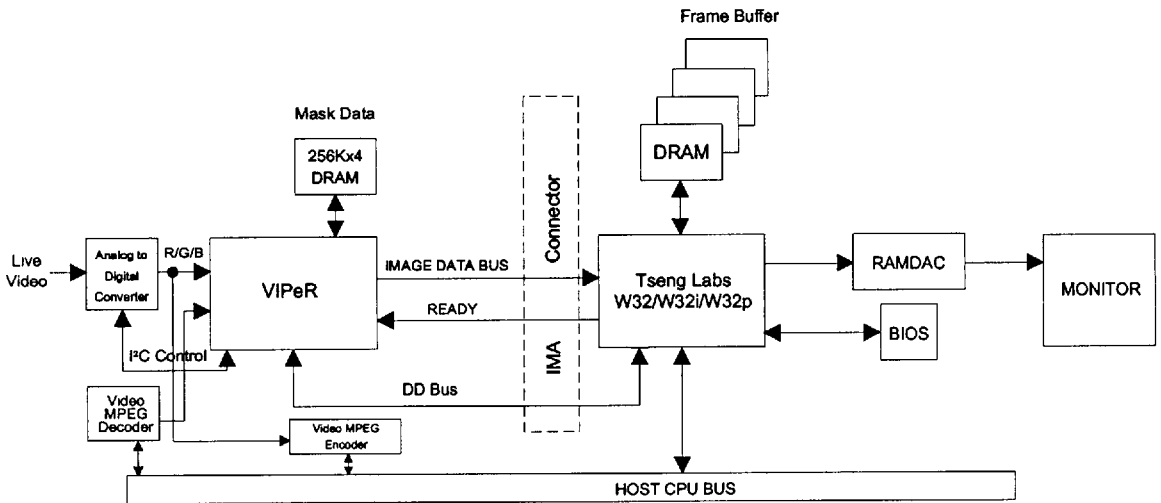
Frame Buffer

Mask Data

256Kx4 DRAM

DRAM

Connector

Live Video

Analog to Digital Converter

R/G/B

ViPeR

IMAGE DATA BUS

Tseng Labs W32/W32i/W32p

RAMDAC

MONITOR

READY

BIOS

I²C Control

IMA

DD Bus

Video MPEG Decoder

Video MPEG Encoder

HOST CPU BUS